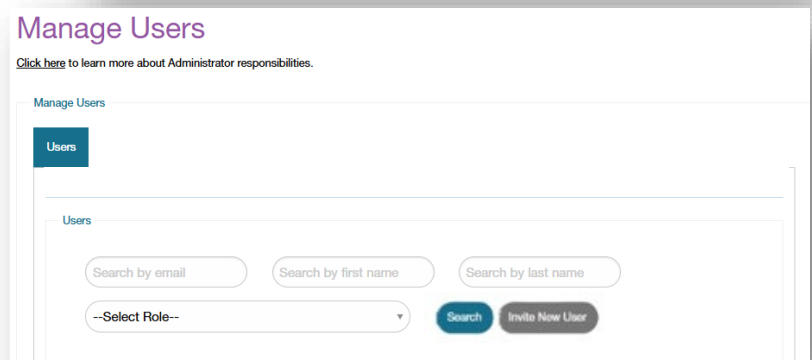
Manage Users

Click here to learn more about Administrator responsibilities.

Manage Users

Users

Users

Search by email

Search by first name

Search by last name

--Select Role--

Search

Invite New User